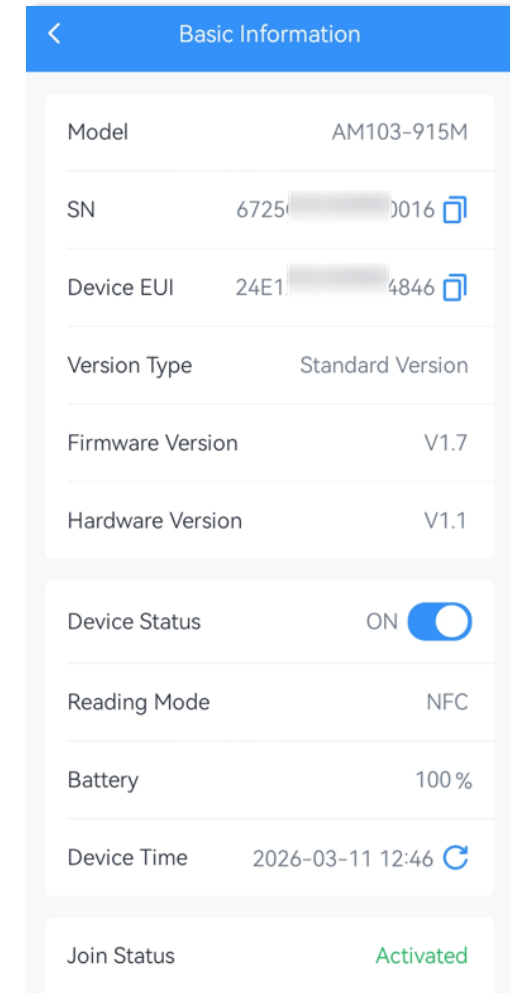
Basic Information

Model AM103-915M

SN 6725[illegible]0016

Device EUI 24E1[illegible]4846

Version Type Standard Version

Firmware Version V1.7

Hardware Version V1.1

Device Status ON

Reading Mode NFC

Battery 100%

Device Time 2026-03-11 12:46

Join Status Activated